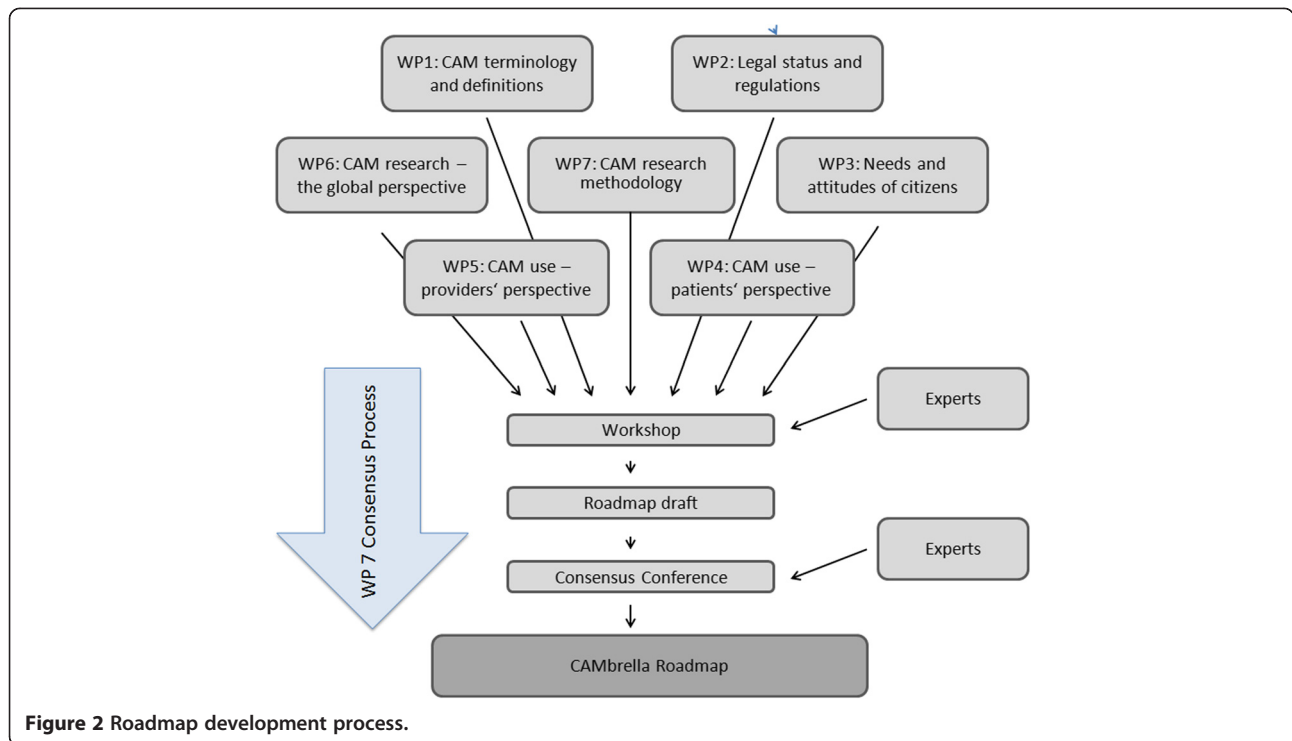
WP1: CAM terminology and definitions

WP2: Legal status and regulations

WP6: CAM research – the global perspective

WP7: CAM research methodology

WP3: Needs and attitudes of citizens

WP5: CAM use – providers‘ perspective

WP4: CAM use – patients‘ perspective

WP 7 Consensus Process

Workshop

Experts

Roadmap draft

Consensus Conference

Experts

CAMbrella Roadmap

**Figure 2 Roadmap development process.**